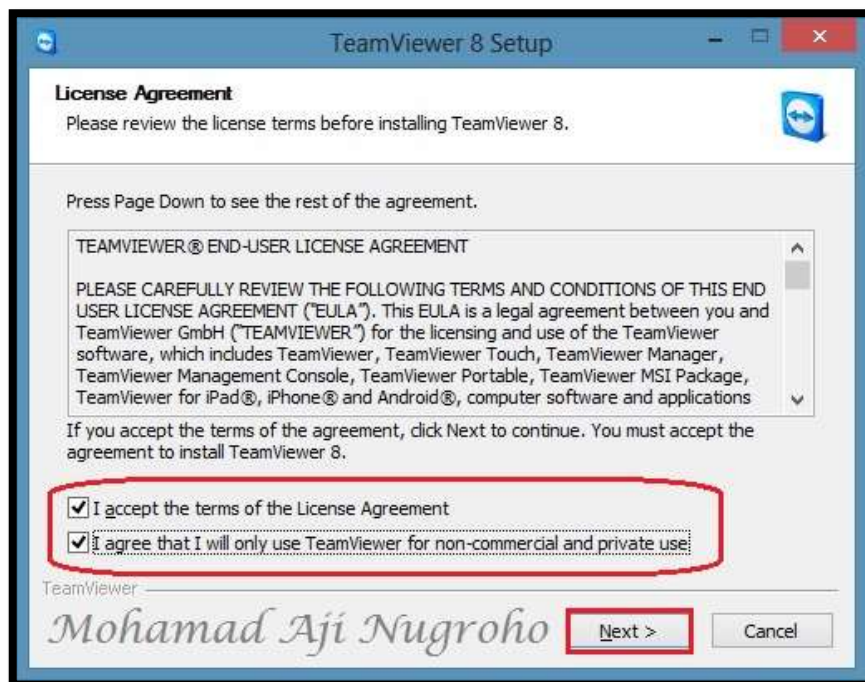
TeamViewer 8 Setup

License Agreement
Please review the license terms before installing TeamViewer 8.

Press Page Down to see the rest of the agreement.

TEAMVIEWER® END-USER LICENSE AGREEMENT

PLEASE CAREFULLY REVIEW THE FOLLOWING TERMS AND CONDITIONS OF THIS END USER LICENSE AGREEMENT ("EULA"). This EULA is a legal agreement between you and TeamViewer GmbH ("TEAMVIEWER") for the licensing and use of the TeamViewer software, which includes TeamViewer, TeamViewer Touch, TeamViewer Manager, TeamViewer Management Console, TeamViewer Portable, TeamViewer MSI Package, TeamViewer for iPad®, iPhone® and Android®, computer software and applications

If you accept the terms of the agreement, click Next to continue. You must accept the agreement to install TeamViewer 8.

I accept the terms of the License Agreement

I agree that I will only use TeamViewer for non-commercial and private use

TeamViewer

Mohamad Aji Nugroho

Next >

Cancel